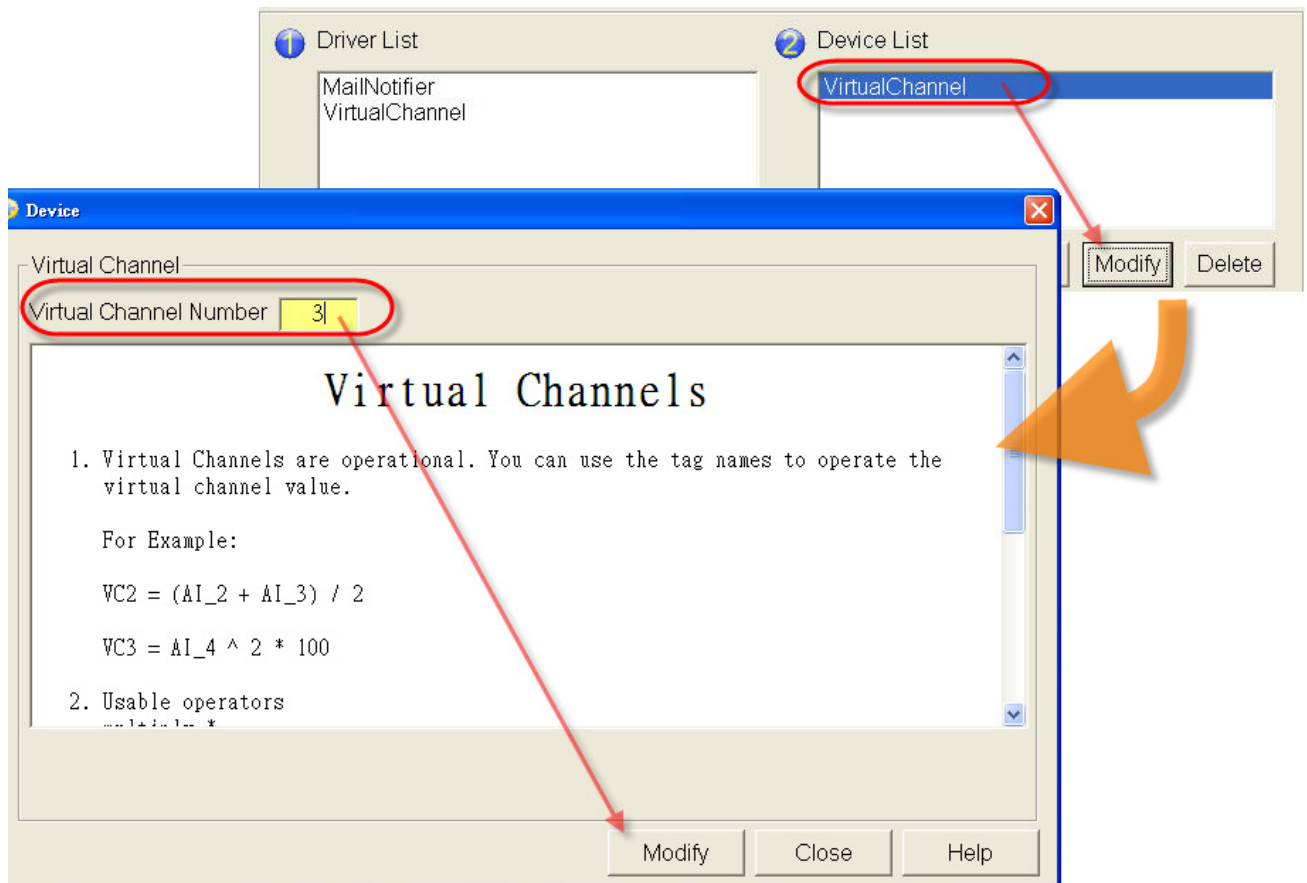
1 Driver List

MailNotifier
VirtualChannel

2 Device List

VirtualChannel

Modify Delete

Device

Virtual Channel

Virtual Channel Number 3

Virtual Channels

1. Virtual Channels are operational. You can use the tag names to operate the virtual channel value.

For Example:

VC2 = (AI_2 + AI_3) / 2

VC3 = AI_4 ^ 2 * 100

2. Usable operators

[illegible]

Modify Close Help